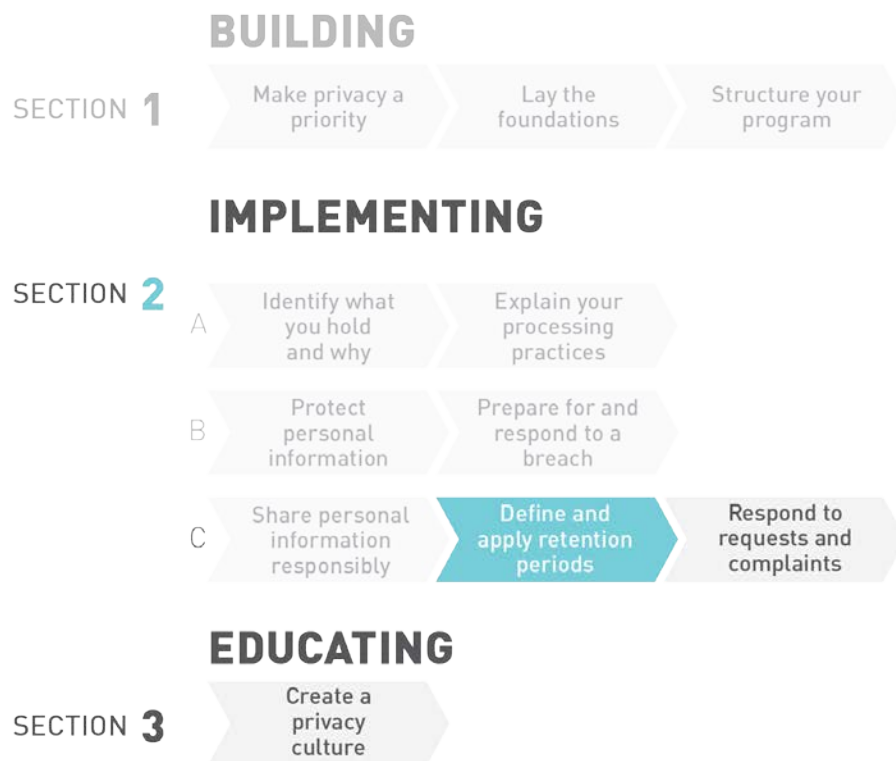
BUILDING

SECTION 1

Make privacy a priority

Lay the foundations

Structure your program

IMPLEMENTING

SECTION 2

A

Identify what you hold and why

Explain your processing practices

B

Protect personal information

Prepare for and respond to a breach

C

Share personal information responsibly

Define and apply retention periods

Respond to requests and complaints

EDUCATING

SECTION 3

Create a privacy culture